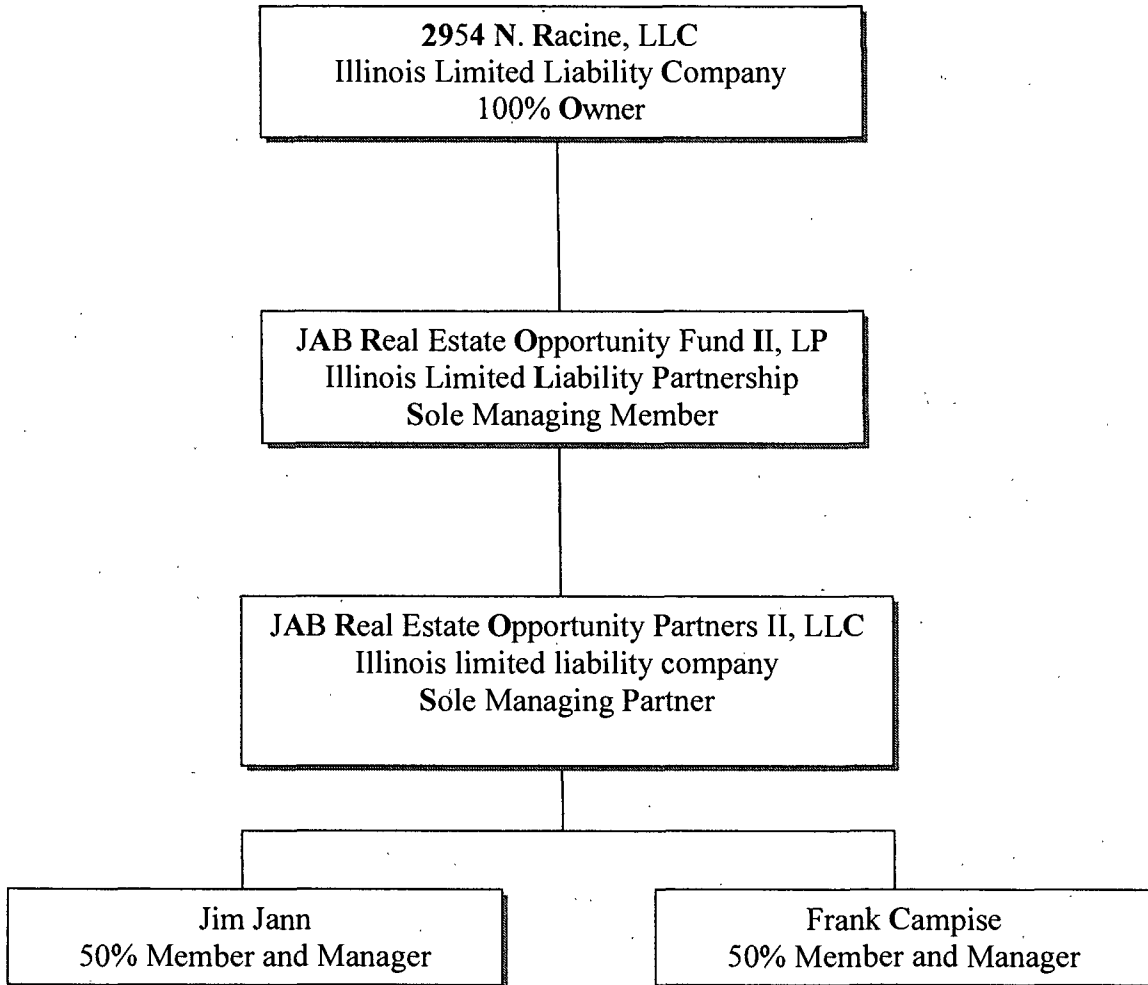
2954 N. Racine, LLC
Illinois Limited Liability Company
100% Owner

JAB Real Estate Opportunity Fund II, LP
Illinois Limited Liability Partnership
Sole Managing Member

JAB Real Estate Opportunity Partners II, LLC
Illinois limited liability company
Sole Managing Partner

Jim Jann
50% Member and Manager

Frank Campise
50% Member and Manager